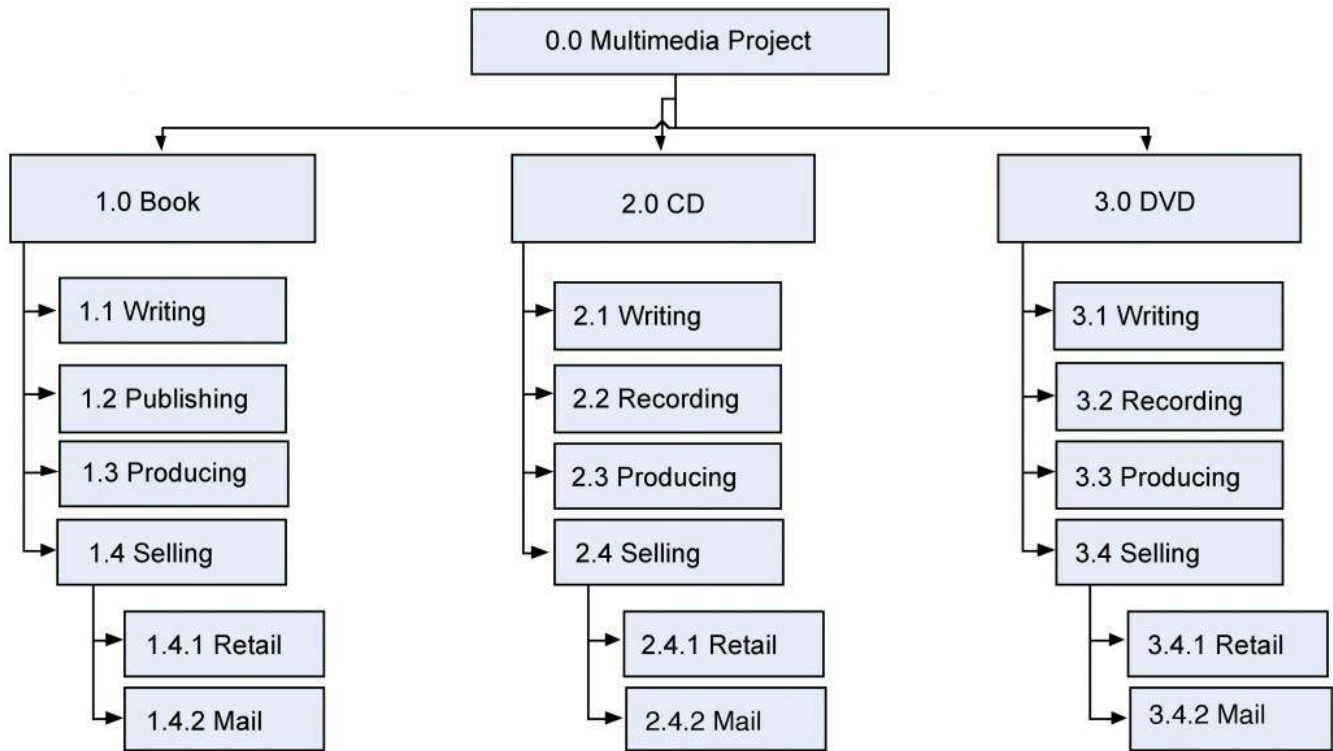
0.0 Multimedia Project

1.0 Book

1.1 Writing

1.2 Publishing

1.3 Producing

1.4 Selling

1.4.1 Retail

1.4.2 Mail

2.0 CD

2.1 Writing

2.2 Recording

2.3 Producing

2.4 Selling

2.4.1 Retail

2.4.2 Mail

3.0 DVD

3.1 Writing

3.2 Recording

3.3 Producing

3.4 Selling

3.4.1 Retail

3.4.2 Mail